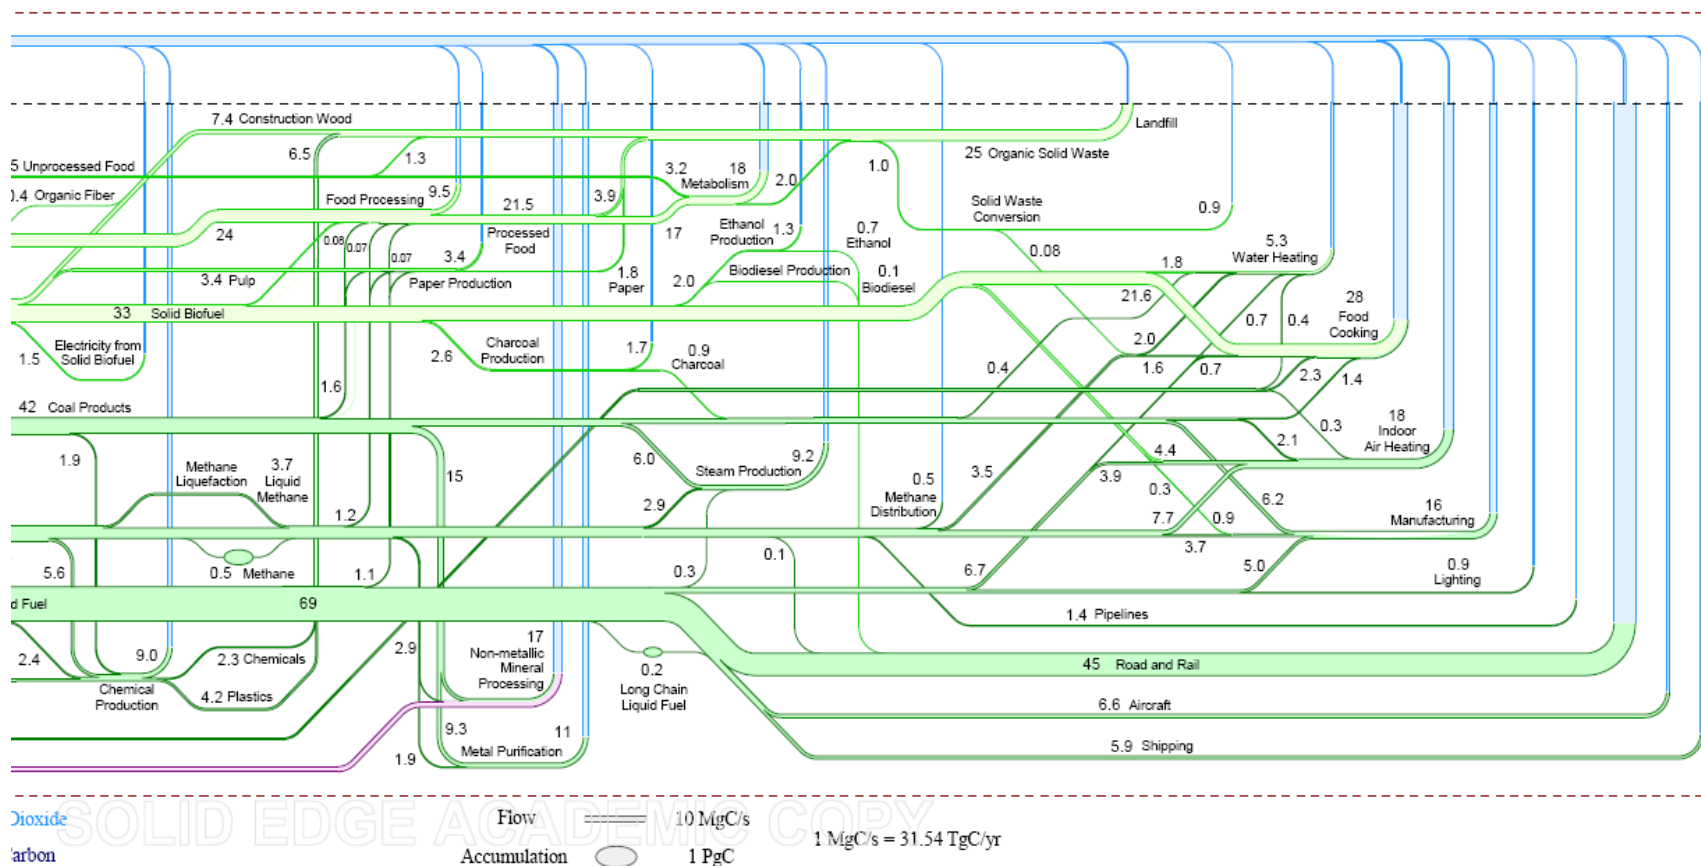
7.4 Construction Wood

Landfill

5 Unprocessed Food

6.5

1.3

25 Organic Solid Waste

.4 Organic Fiber

3.2

18

1.0

Metabolism

2.0

Food Processing

9.5

21.5

3.9

Solid Waste Conversion

0.9

24

Processed Food

Ethanol Production

1.3

17

0.7 Ethanol

0.08

0.07

0.07

3.4

0.08

5.3 Water Heating

3.4 Pulp

1.8 Paper

2.0

Biodiesel Production

0.1 Biodiesel

1.8

Paper Production

21.6

28 Food Cooking

33 Solid Biofuel

0.7

0.4

2.0

Electricity from Solid Biofuel

Charcoal Production

1.5

2.6

1.7

0.9 Charcoal

0.4

1.6

0.7

2.3

1.4

1.6

42 Coal Products

0.3

18 Indoor Air Heating

2.1

4.4

1.9

6.0

9.2

Methane Liquefaction

3.7 Liquid Methane

Steam Production

15

0.5 Methane Distribution

3.5

3.9

0.3

6.2

2.9

16 Manufacturing

1.2

7.7

0.9

3.7

0.1

5.6

0.5 Methane

1.1

0.3

6.7

5.0

0.9 Lighting

d Fuel

69

1.4 Pipelines

17 Non-metallic Mineral Processing

2.4

9.0

2.3 Chemicals

2.9

0.2 Long Chain Liquid Fuel

45 Road and Rail

Chemical Production

4.2 Plastics

6.6 Aircraft

9.3

11

Metal Purification

1.9

5.9 Shipping

Dioxide

Flow

10 MgC/s

SOLID EDGE ACADEMIC COPY

1 MgC/s = 31.54 TgC/yr

arbon

Accumulation

1 PgC